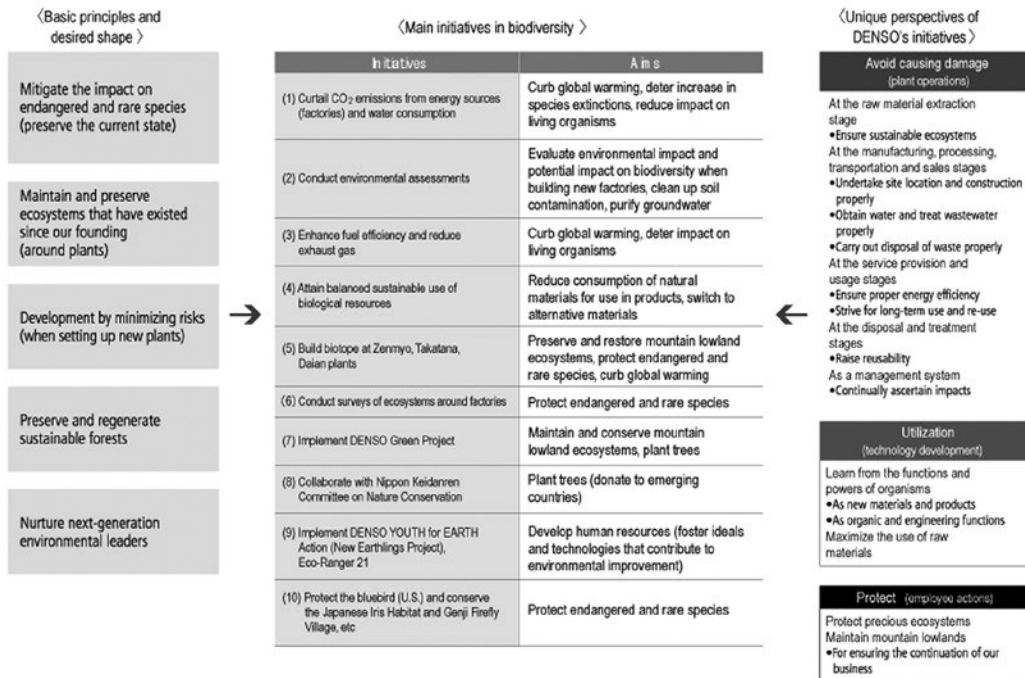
〈Basic principles and desired shape〉

Mitigate the impact on endangered and rare species (preserve the current state)

Maintain and preserve ecosystems that have existed since our founding (around plants)

Development by minimizing risks (when setting up new plants)

Preserve and regenerate sustainable forests

Nurture next-generation environmental leaders

〈Main initiatives in biodiversity〉

| Initiatives | Aims |
|---|---|
| (1) Curtail $CO_2$ emissions from energy sources (factories) and water consumption | Curb global warming, deter increase in species extinctions, reduce impact on living organisms |
| (2) Conduct environmental assessments | Evaluate environmental impact and potential impact on biodiversity when building new factories, clean up soil contamination, purify groundwater |
| (3) Enhance fuel efficiency and reduce exhaust gas | Curb global warming, deter impact on living organisms |
| (4) Attain balanced sustainable use of biological resources | Reduce consumption of natural materials for use in products, switch to alternative materials |
| (5) Build biotope at Zenmyo, Takatana, Daian plants | Preserve and restore mountain lowland ecosystems, protect endangered and rare species, curb global warming |
| (6) Conduct surveys of ecosystems around factories | Protect endangered and rare species |
| (7) Implement DENSO Green Project | Maintain and conserve mountain lowland ecosystems, plant trees |
| (8) Collaborate with Nippon Keidanren Committee on Nature Conservation | Plant trees (donate to emerging countries) |
| (9) Implement DENSO YOUTH for EARTH Action (New Earthlings Project), Eco-Ranger 21 | Develop human resources (foster ideals and technologies that contribute to environmental improvement) |
| (10) Protect the bluebird (U.S.) and conserve the Japanese Iris Habitat and Genji Firefly Village, etc | Protect endangered and rare species |

〈Unique perspectives of DENSO's initiatives〉

Avoid causing damage (plant operations)

At the raw material extraction stage
•Ensure sustainable ecosystems
At the manufacturing, processing, transportation and sales stages
•Undertake site location and construction properly
•Obtain water and treat wastewater properly
•Carry out disposal of waste properly
At the service provision and usage stages
•Ensure proper energy efficiency
•Strive for long-term use and re-use
At the disposal and treatment stages
•Raise reusability
As a management system
•Continually ascertain impacts

Utilization (technology development)

Learn from the functions and powers of organisms
•As new materials and products
•As organic and engineering functions
Maximize the use of raw materials

Protect (employee actions)

Protect precious ecosystems
Maintain mountain lowlands
•For ensuring the continuation of our business